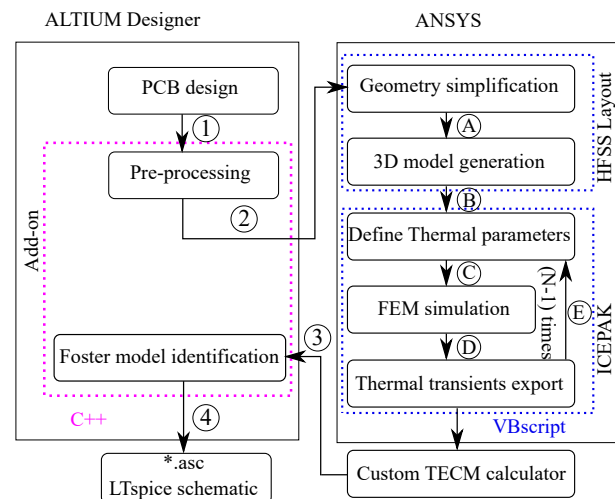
ALTIUM Designer

ANSYS

PCB design

1

Pre-processing

2

Add-on

Geometry simplification

A

3D model generation

HFSS Layout

B

Define Thermal parameters

C

FEM simulation

D

Thermal transients export

(N-1) times

E

ICEPAK

VBscript

3

Foster model identification

C++

4

*.asc
LTspice schematic

Custom TECM calculator